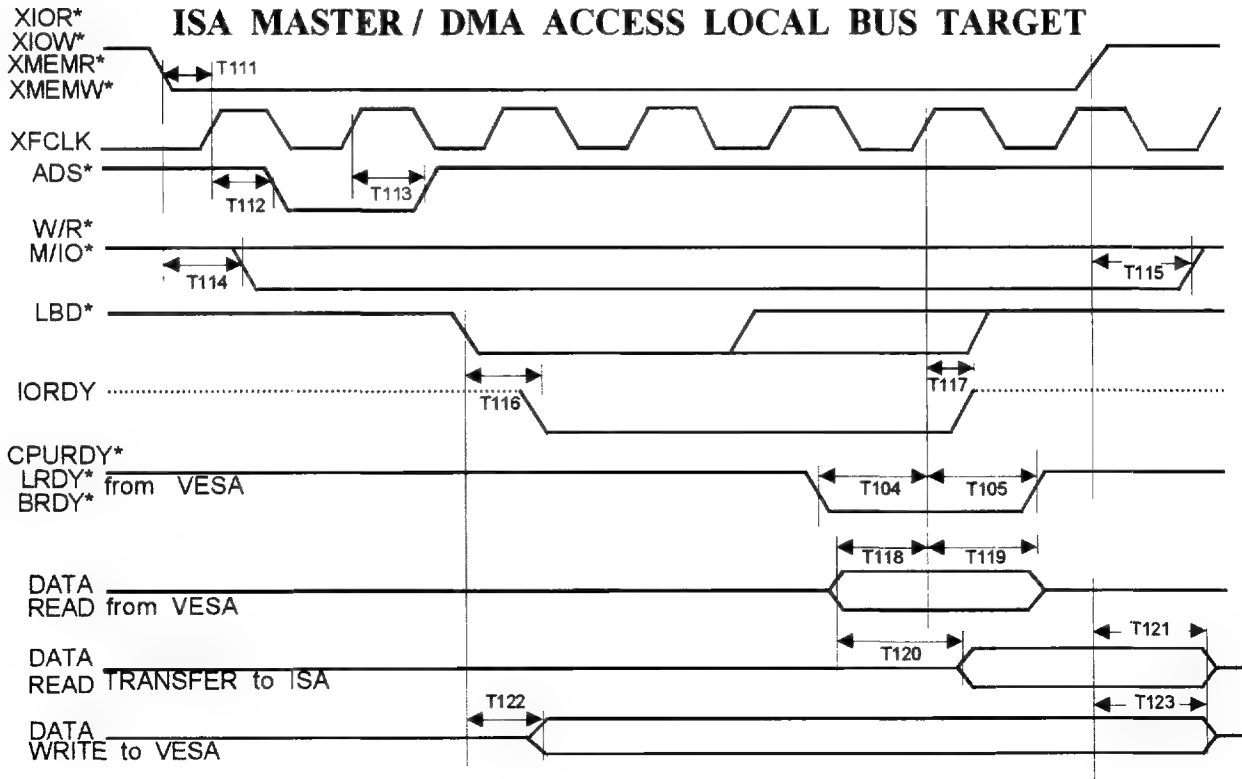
ISA MASTER / DMA ACCESS LOCAL BUS TARGET

XIOR*
XIOW*
XMEMR*
XMEMW*
T111
XFCLK
ADS*
T112
T113
W/R*
M/IO*
T114
T115
LBD*
IORDY
T116
T117
CPURDY*
LRDY*
BRDY* from VESA
T104
T105
T118
T119
DATA
READ from VESA
T120
T121
DATA
READ TRANSFER to ISA
T122
T123
DATA
WRITE to VESA